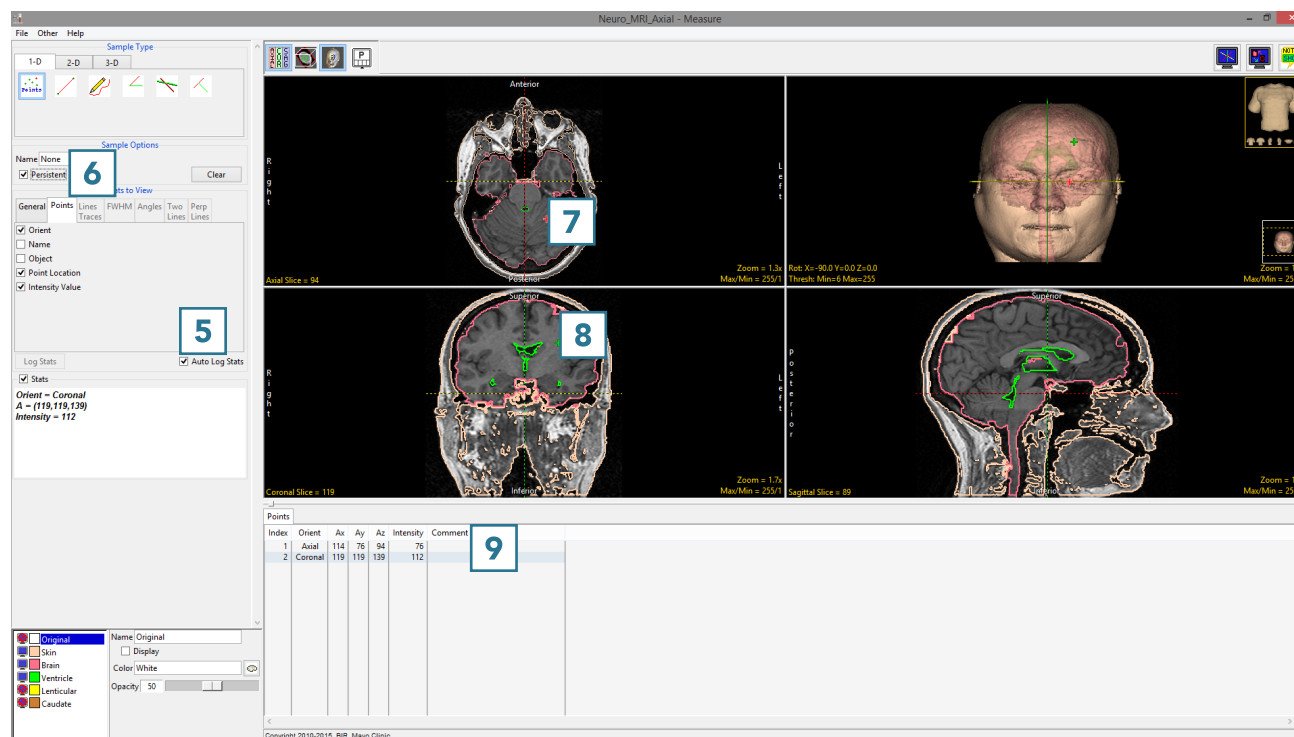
Neuro_MRI_Axial - Measure

File Other Help

Sample Type

1-D 2-D 3-D

Points

Sample Options

Name None

Persistent

6

Clear

ts to View

General Points Lines Traces FWHM Angles Two Lines Perp Lines

Orient

Name

Object

Point Location

Intensity Value

5

Log Stats

Auto Log Stats

Stats

Orient = Coronal
A = (119,119,139)
Intensity = 112

Original
Skin
Brain
Ventricle
Lenticular
Caudate

Name Original

Display

Color White

Opacity 50

Anterior

R i g h t

L e f t

7

Posterior

Axial Slice = 94

Zoom = 1.3x
Max/Min = 255/1

Rot: X=-90.0 Y=0.0 Z=0.0
Thresh: Min=6 Max=255

Zoom =
Max/Min =

Superior

8

R i g h t

L e f t

Inferior

Coronal Slice = 119

Zoom = 1.7x
Max/Min = 255/1

Superior

P o s t e r i o r

Sagittal Slice = 89

Zoom =
Max/Min =

Points

| Index | Orient | Ax | Ay | Az | Intensity | Comment |
|---|---|---|---|---|---|---|
| 1 | Axial | 114 | 76 | 94 | 76 | |
| 2 | Coronal | 119 | 119 | 139 | 112 | |

9

Copyright 2010-2015, BIR, Mayo Clinic